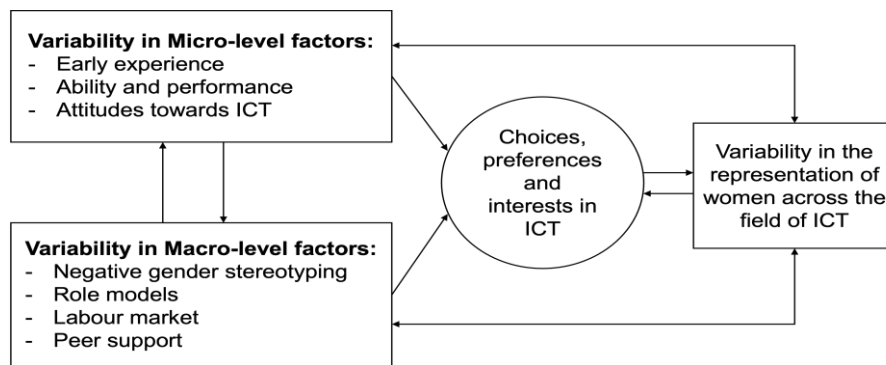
**Variability in Micro-level factors:**
- Early experience
- Ability and performance
- Attitudes towards ICT

Choices, preferences and interests in ICT

Variability in the representation of women across the field of ICT

**Variability in Macro-level factors:**
- Negative gender stereotyping
- Role models
- Labour market
- Peer support